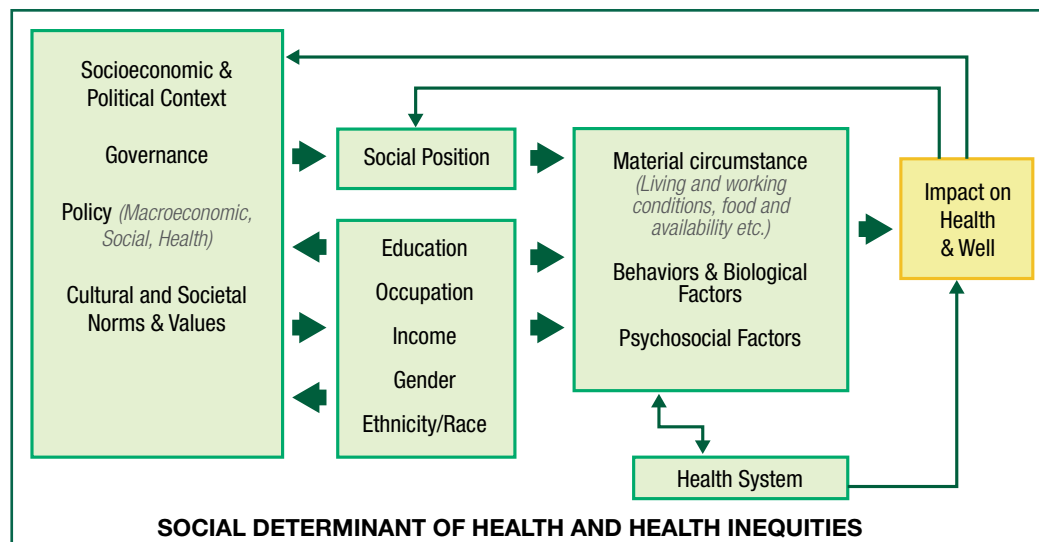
Socioeconomic & Political Context

Governance

Policy (Macroeconomic, Social, Health)

Cultural and Societal Norms & Values

Social Position

Education

Occupation

Income

Gender

Ethnicity/Race

Material circumstance (Living and working conditions, food and availability etc.)

Behaviors & Biological Factors

Psychosocial Factors

Impact on Health & Well

Health System

SOCIAL DETERMINANT OF HEALTH AND HEALTH INEQUITIES